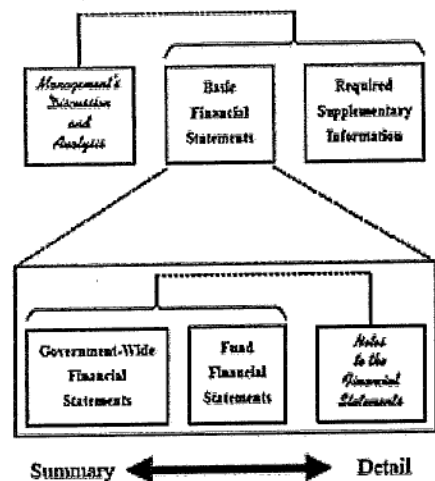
Management's Discussion and Analysis

Basic Financial Statements

Required Supplementary Information

Government-Wide Financial Statements

Fund Financial Statements

Notes to the Financial Statements

Summary

Detail